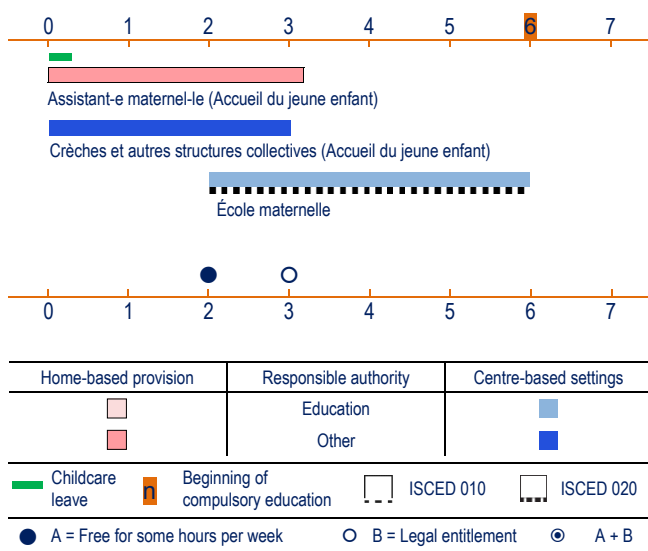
0 1 2 3 4 5 6 7

Assistant-e maternel-le (Accueil du jeune enfant)

Crèches et autres structures collectives (Accueil du jeune enfant)

École maternelle

0 1 2 3 4 5 6 7

| Home-based provision | Responsible authority | Centre-based settings |
|---|---|---|
| | Education | |
| | Other | |

Childcare leave

n Beginning of compulsory education

ISCED 010

ISCED 020

A = Free for some hours per week

B = Legal entitlement

A + B